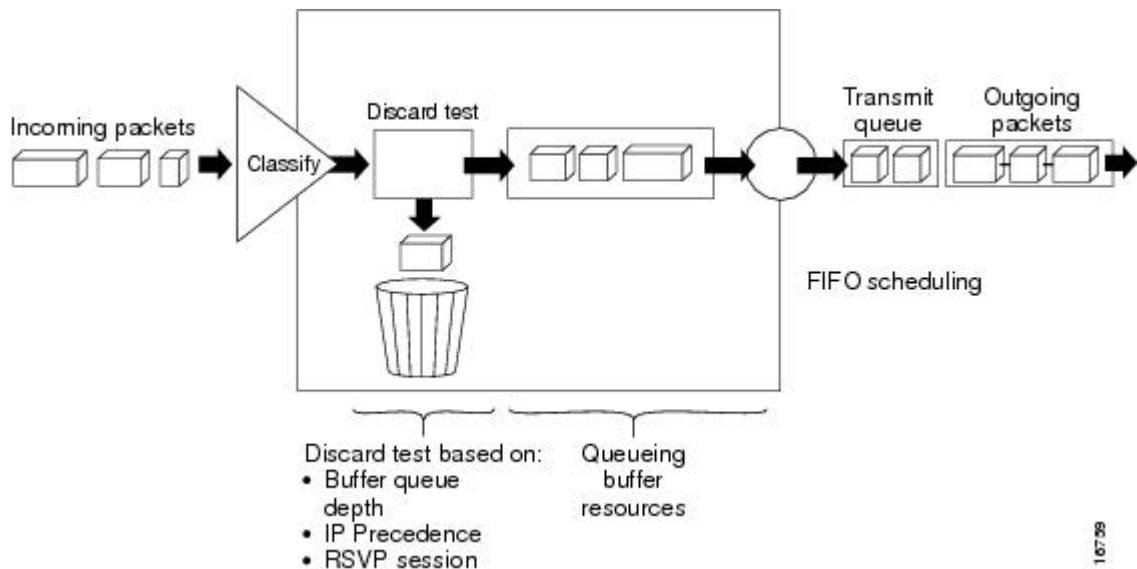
Incoming packets

Classify

Discard test

Transmit queue

Outgoing packets

FIFO scheduling

Discard test based on:
• Buffer queue depth
• IP Precedence
• RSVP session

Queueing buffer resources

16739